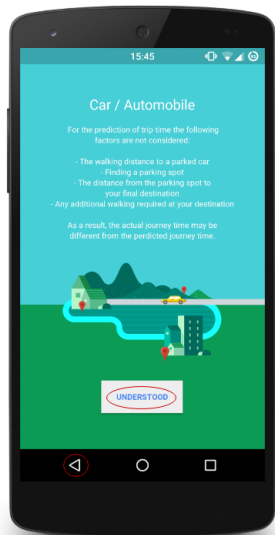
15:45

Car / Automobile

For the prediction of trip time the following factors are not considered:

- The walking distance to a parked car
- Finding a parking spot
- The distance from the parking spot to your final destination
- Any additional walking required at your destination

As a result, the actual journey time may be different from the perdicted journey time.

UNDERSTOOD